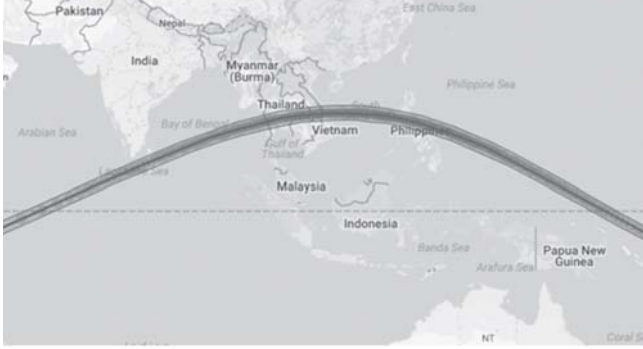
Pakistan
Nepal
East China Sea
India
Myanmar (Burma)
Philippine Sea
Thailand
Arabian Sea
Bay of Bengal
Vietnam
Philippines
Gulf of Thailand
Malaysia
Indonesia
Banda Sea
Papua New Guinea
Arafura Sea
NT
Coral S